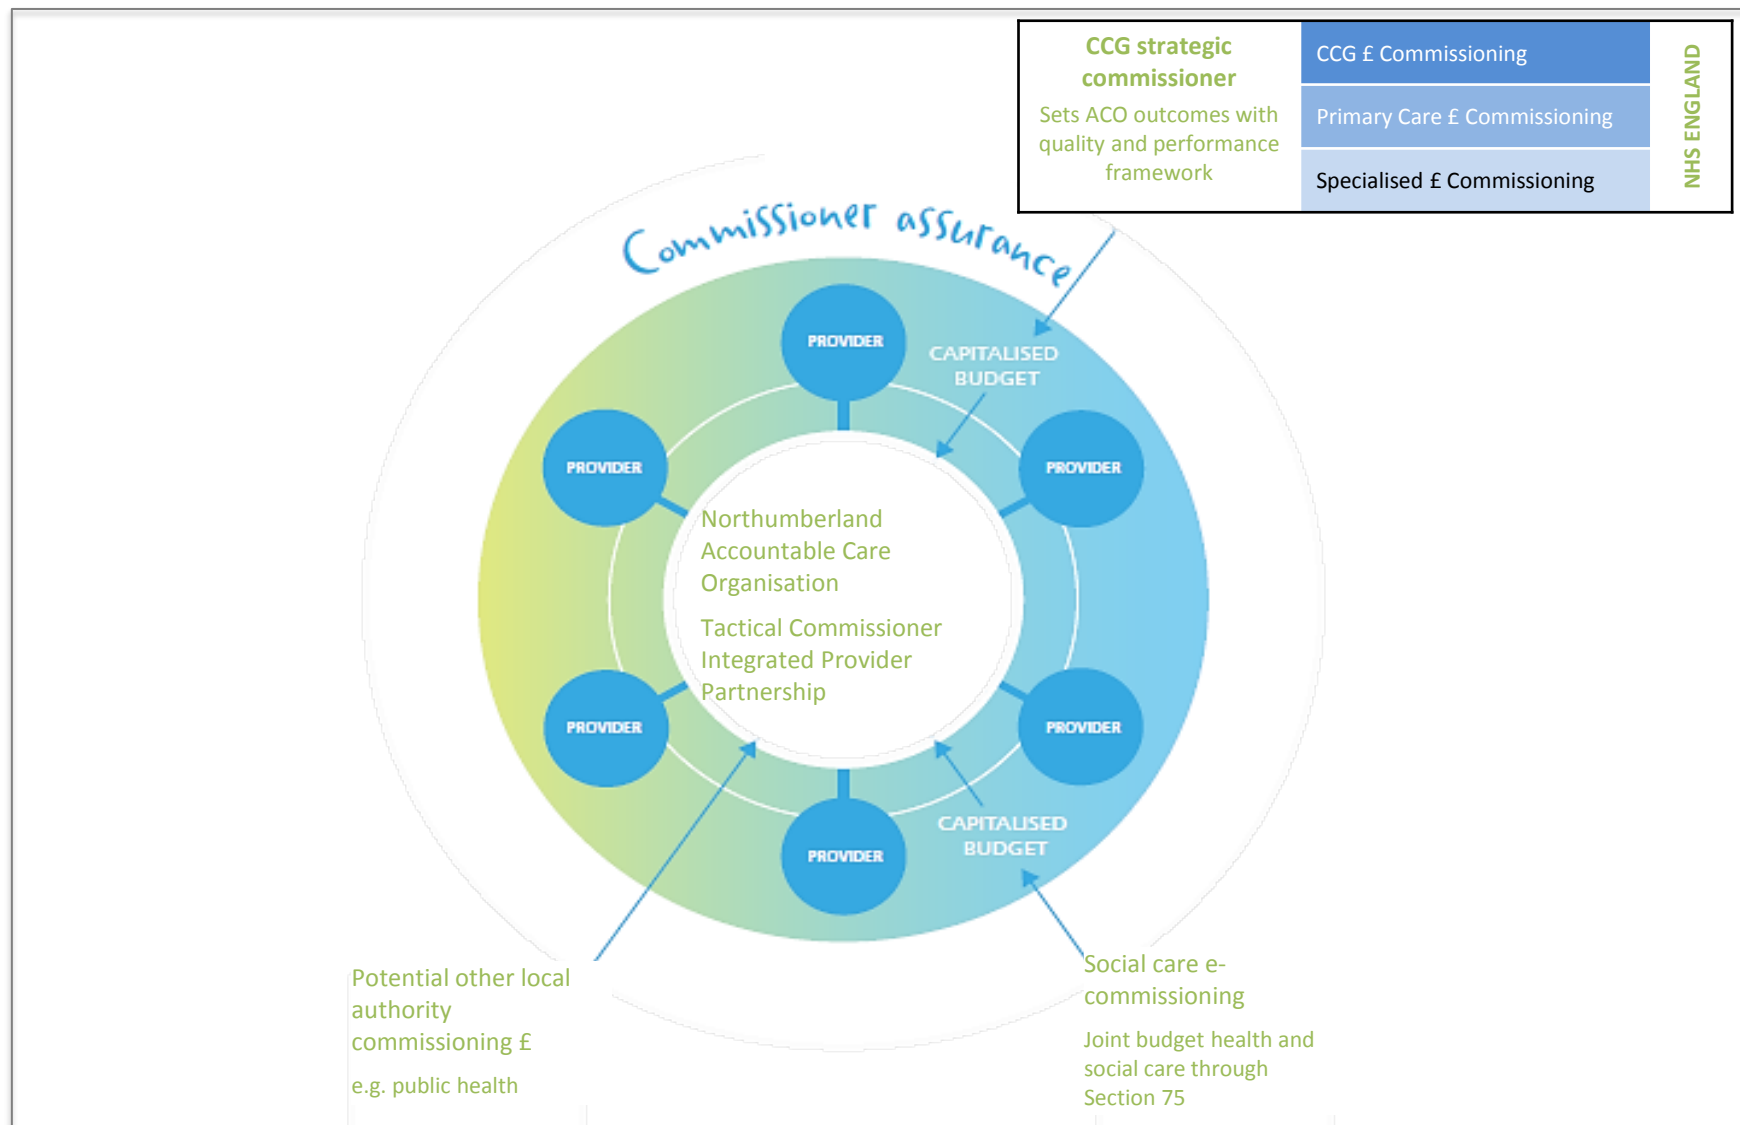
CCG strategic commissioner

Sets ACO outcomes with quality and performance framework

CCG £ Commissioning

Primary Care £ Commissioning

Specialised £ Commissioning

NHS ENGLAND

Commissioner assurance

PROVIDER

CAPITALISED BUDGET

PROVIDER

PROVIDER

Northumberland Accountable Care Organisation

Tactical Commissioner Integrated Provider Partnership

PROVIDER

PROVIDER

PROVIDER

CAPITALISED BUDGET

Potential other local authority commissioning £

e.g. public health

Social care e-commissioning

Joint budget health and social care through Section 75